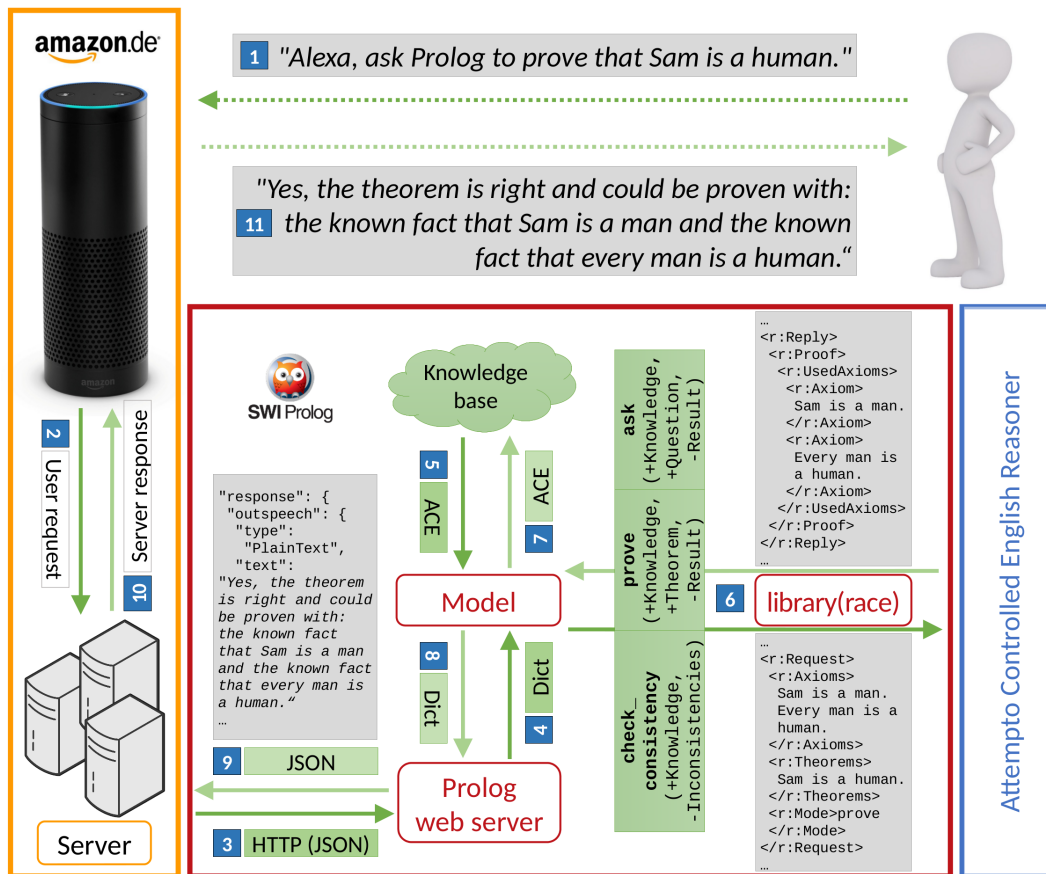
amazon.de

1 "Alexa, ask Prolog to prove that Sam is a human."

"Yes, the theorem is right and could be proven with:
11 the known fact that Sam is a man and the known fact that every man is a human.“

2 User request

Server response 10

Server

SWI Prolog

Knowledge base

5 ACE

ACE 7

Model

8 Dict

Dict 4

Prolog web server

9 JSON

3 HTTP (JSON)

"response": {
 "outspeech": {
  "type":
   "PlainText",
  "text":
"Yes, the theorem is right and could be proven with: the known fact that Sam is a man and the known fact that every man is a human.“
…

ask (+Knowledge, +Question, -Result)

prove (+Knowledge, +Theorem, -Result)

check_ consistency (+Knowledge, -Inconsistencies)

6 library(race)

…
<r:Reply>
 <r:Proof>
  <r:UsedAxioms>
   <r:Axiom>
    Sam is a man.
   </r:Axiom>
   <r:Axiom>
    Every man is a human.
   </r:Axiom>
  </r:UsedAxioms>
 </r:Proof>
</r:Reply>
…

…
<r:Request>
 <r:Axioms>
  Sam is a man.
  Every man is a human.
 </r:Axioms>
 <r:Theorems>
  Sam is a human.
 </r:Theorems>
 <r:Mode>prove
 </r:Mode>
</r:Request>
…

Attempto Controlled English Reasoner